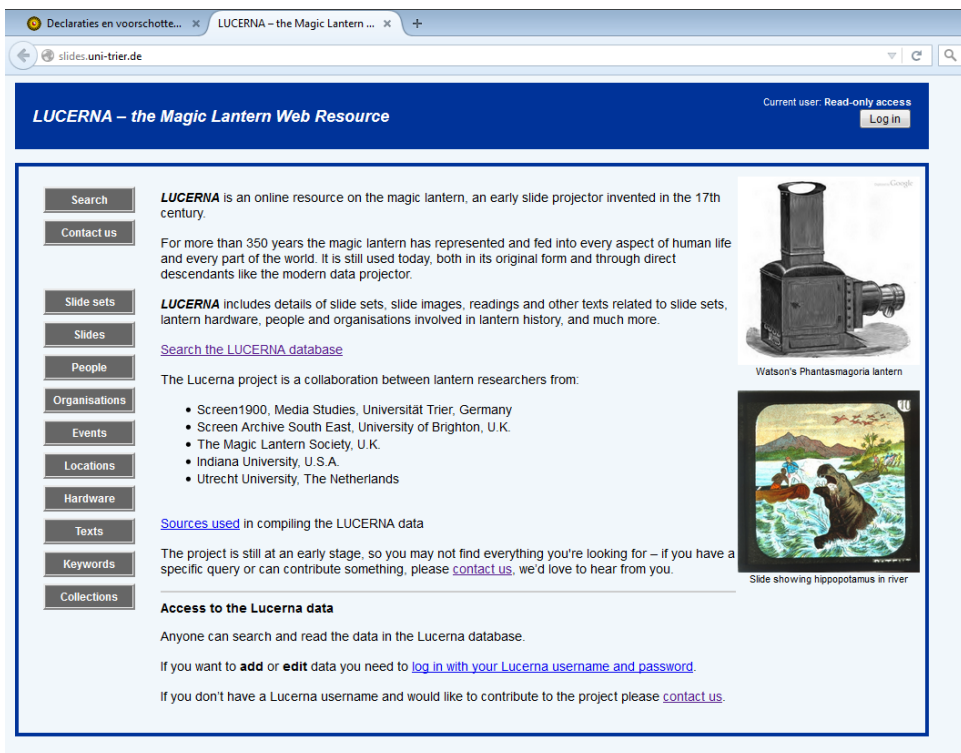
Declaraties en voorschotte... ×
LUCERNA – the Magic Lantern ... ×
+

slides.uni-trier.de

LUCERNA – the Magic Lantern Web Resource

Current user: Read-only access
Log in

Search
Contact us
Slide sets
Slides
People
Organisations
Events
Locations
Hardware
Texts
Keywords
Collections

LUCERNA is an online resource on the magic lantern, an early slide projector invented in the 17th century.

For more than 350 years the magic lantern has represented and fed into every aspect of human life and every part of the world. It is still used today, both in its original form and through direct descendants like the modern data projector.

LUCERNA includes details of slide sets, slide images, readings and other texts related to slide sets, lantern hardware, people and organisations involved in lantern history, and much more.

Search the LUCERNA database

The Lucerna project is a collaboration between lantern researchers from:

- Screen1900, Media Studies, Universität Trier, Germany
- Screen Archive South East, University of Brighton, U.K.
- The Magic Lantern Society, U.K.
- Indiana University, U.S.A.
- Utrecht University, The Netherlands

Sources used in compiling the LUCERNA data

The project is still at an early stage, so you may not find everything you're looking for – if you have a specific query or can contribute something, please contact us, we'd love to hear from you.

Access to the Lucerna data

Anyone can search and read the data in the Lucerna database.

If you want to add or edit data you need to log in with your Lucerna username and password.

If you don't have a Lucerna username and would like to contribute to the project please contact us.

Google

Watson's Phantasmagoria lantern

Slide showing hippopotamus in river